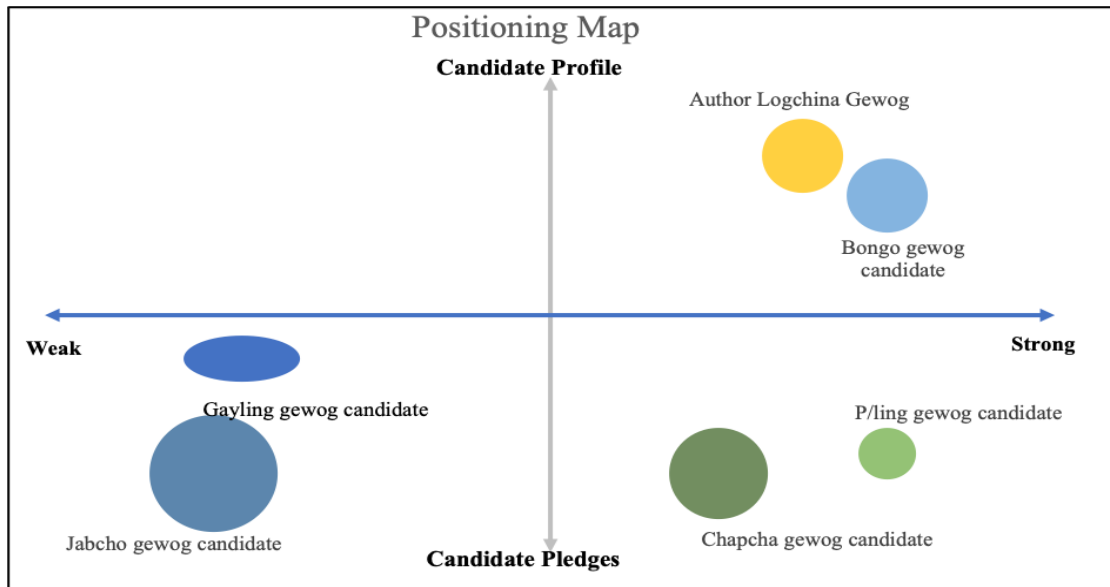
Positioning Map

Candidate Profile

Author Logchina Gewog

Bongo gewog candidate

Weak

Strong

Gayling gewog candidate

P/ling gewog candidate

Jabcho gewog candidate

Candidate Pledges

Chapcha gewog candidate